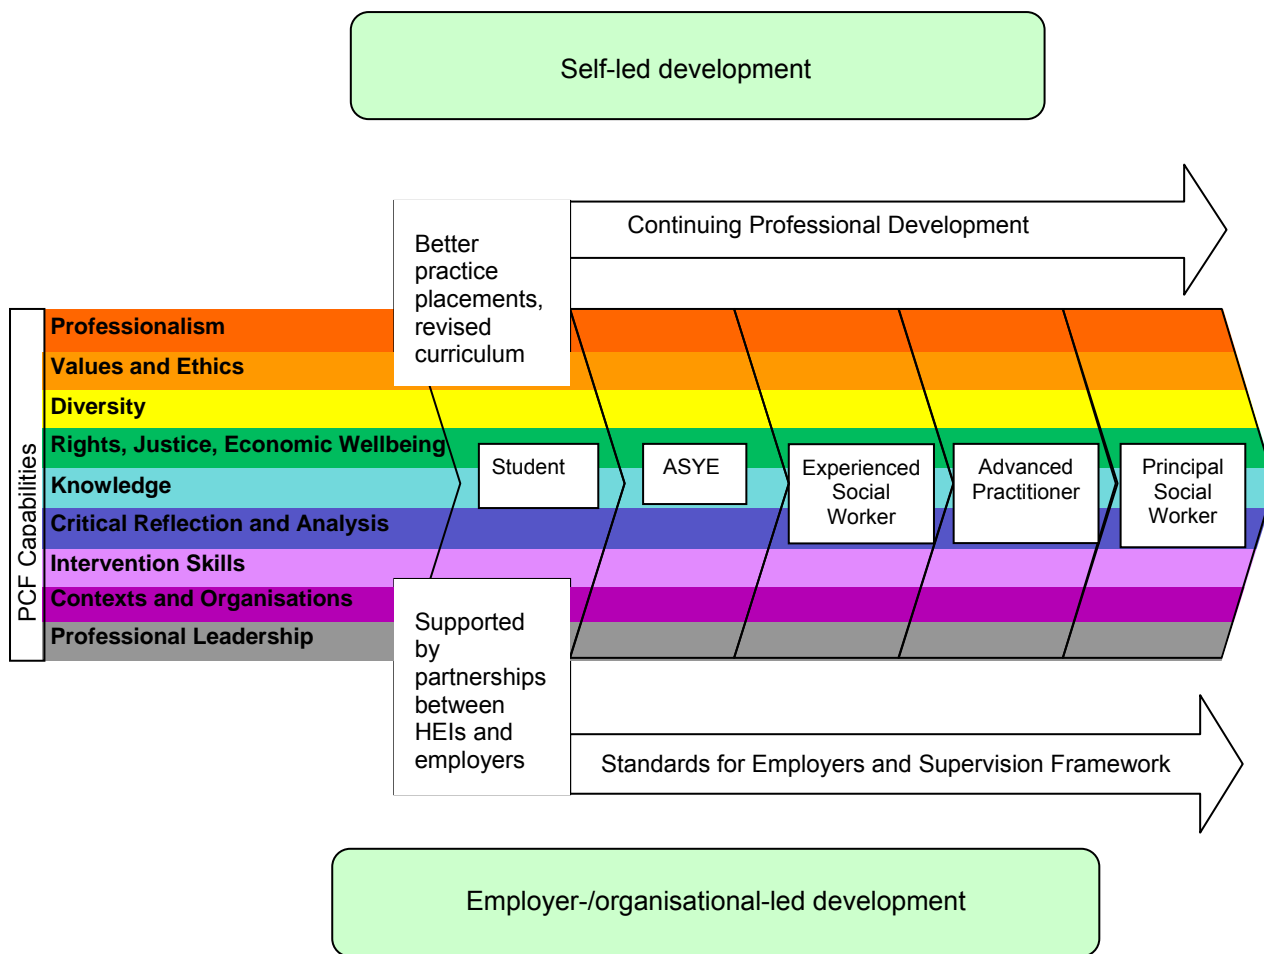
Self-led development

Better practice placements, revised curriculum

Continuing Professional Development

PCF Capabilities

Professionalism

Values and Ethics

Diversity

Rights, Justice, Economic Wellbeing

Knowledge

Critical Reflection and Analysis

Intervention Skills

Contexts and Organisations

Professional Leadership

Student

ASYE

Experienced Social Worker

Advanced Practitioner

Principal Social Worker

Supported by partnerships between HEIs and employers

Standards for Employers and Supervision Framework

Employer-/organisational-led development